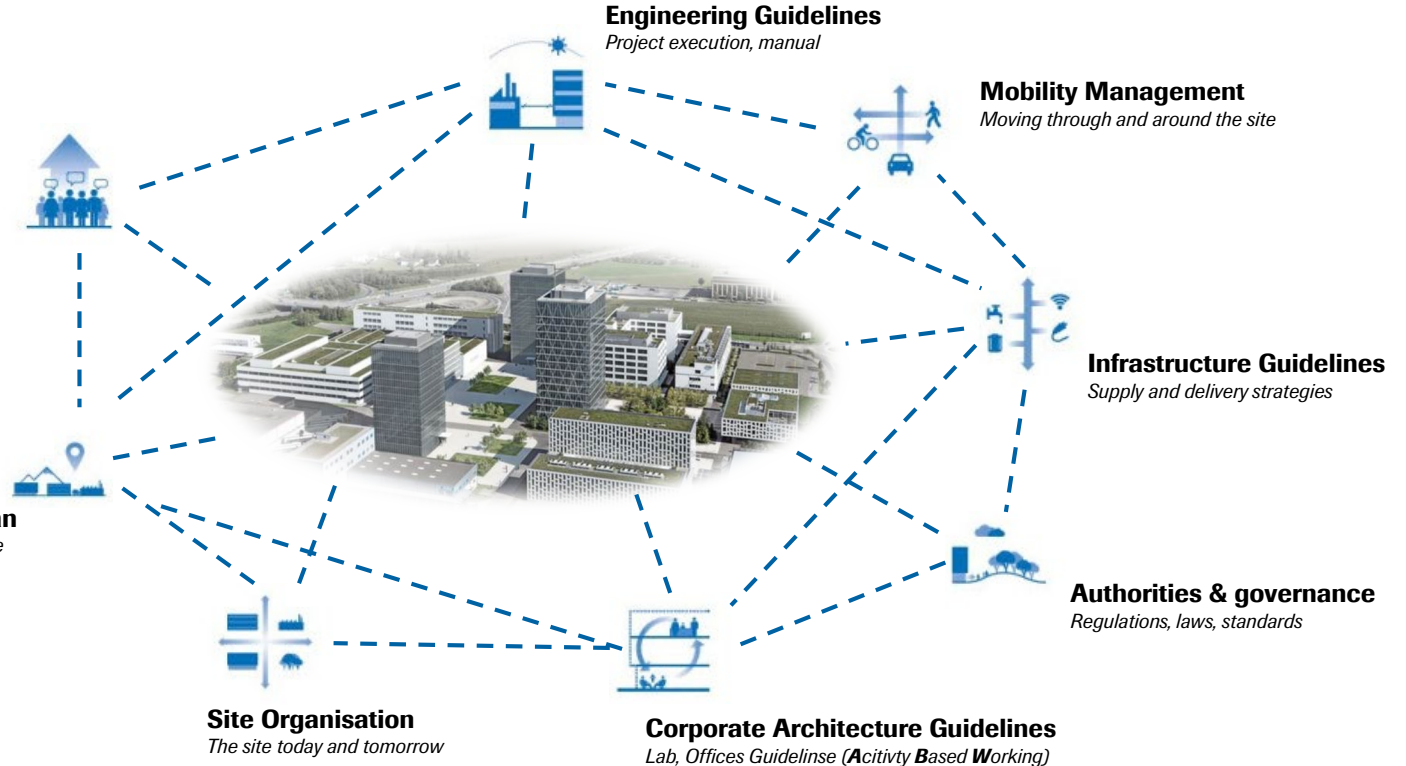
Engineering Guidelines
Project execution, manual

Mobility Management
Moving through and around the site

Infrastructure Guidelines
Supply and delivery strategies

Authorities & governance
Regulations, laws, standards

Corporate Architecture Guidelines
Lab, Offices Guidelinse (Acitivty Based Working)

Site Organisation
The site today and tomorrow

an
e